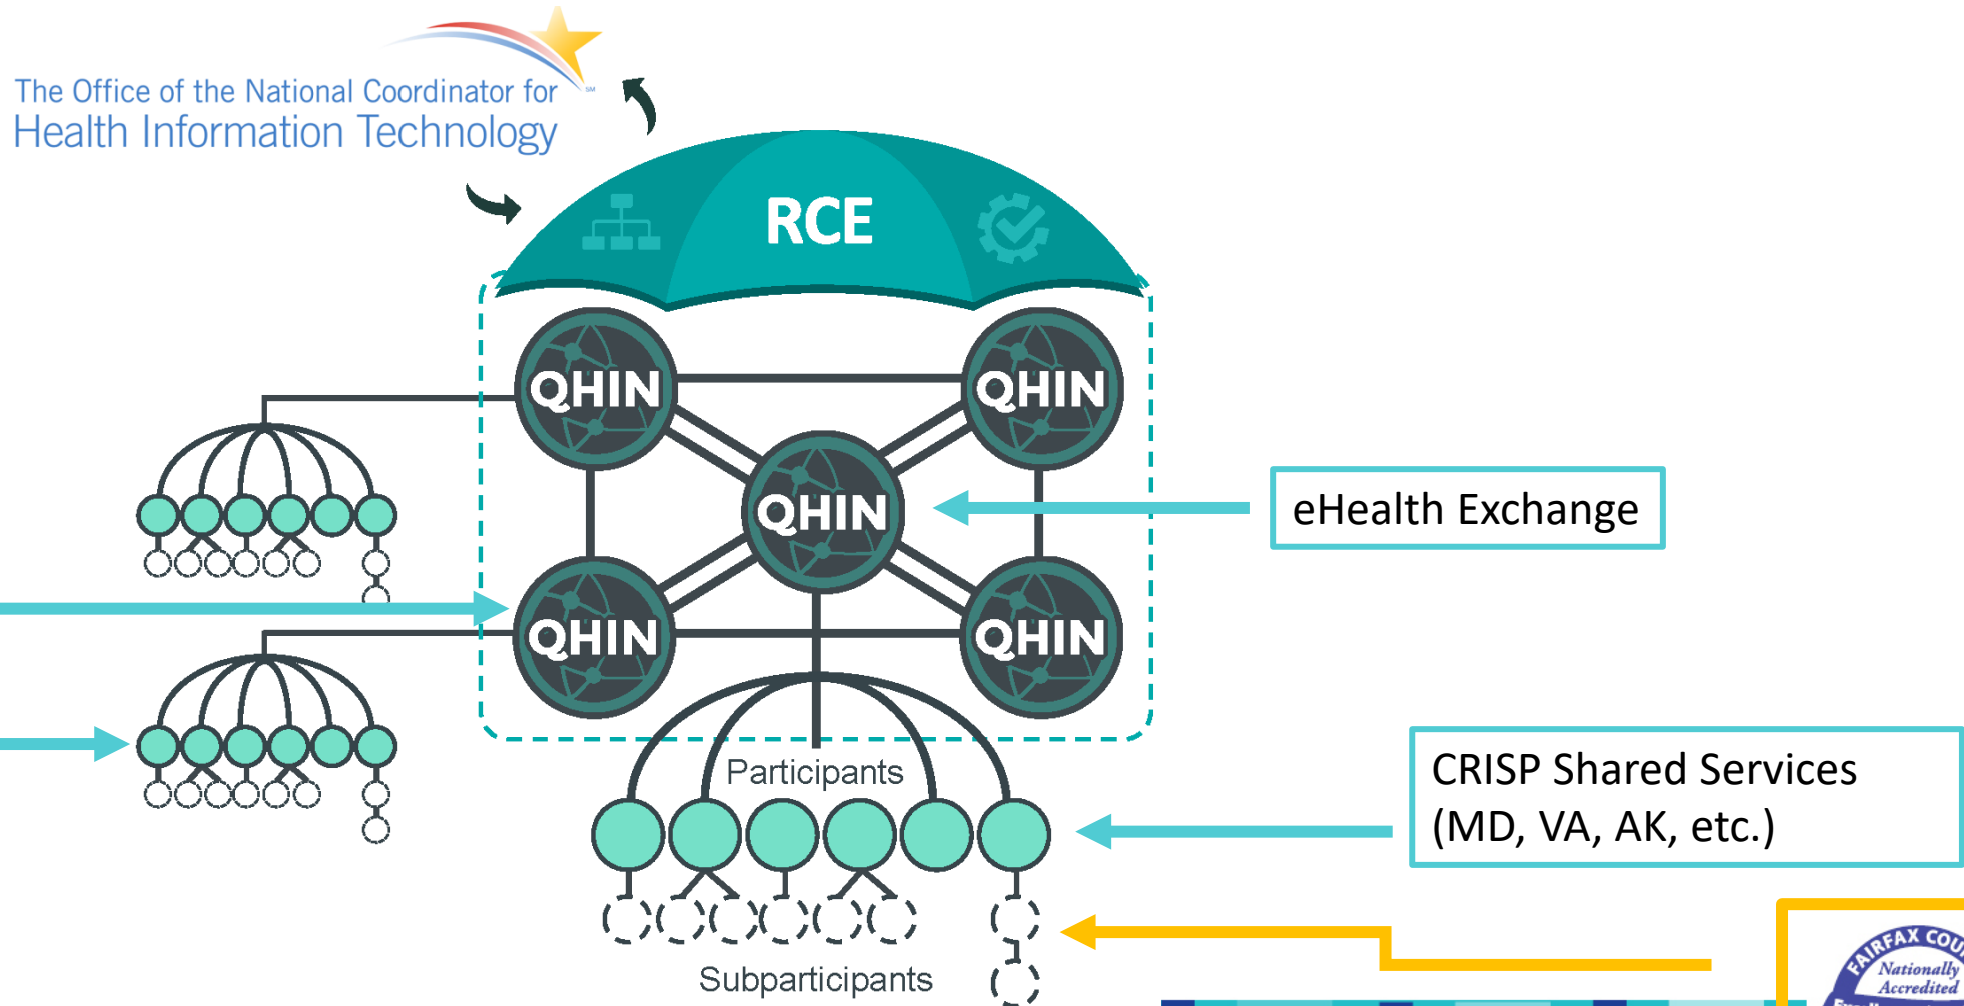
The Office of the National Coordinator for
Health Information Technology

RCE

QHIN
QHIN
QHIN
QHIN
QHIN

eHealth Exchange

Participants

CRISP Shared Services (MD, VA, AK, etc.)

Subparticipants

FAIRFAX COU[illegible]
Nationally Accredited